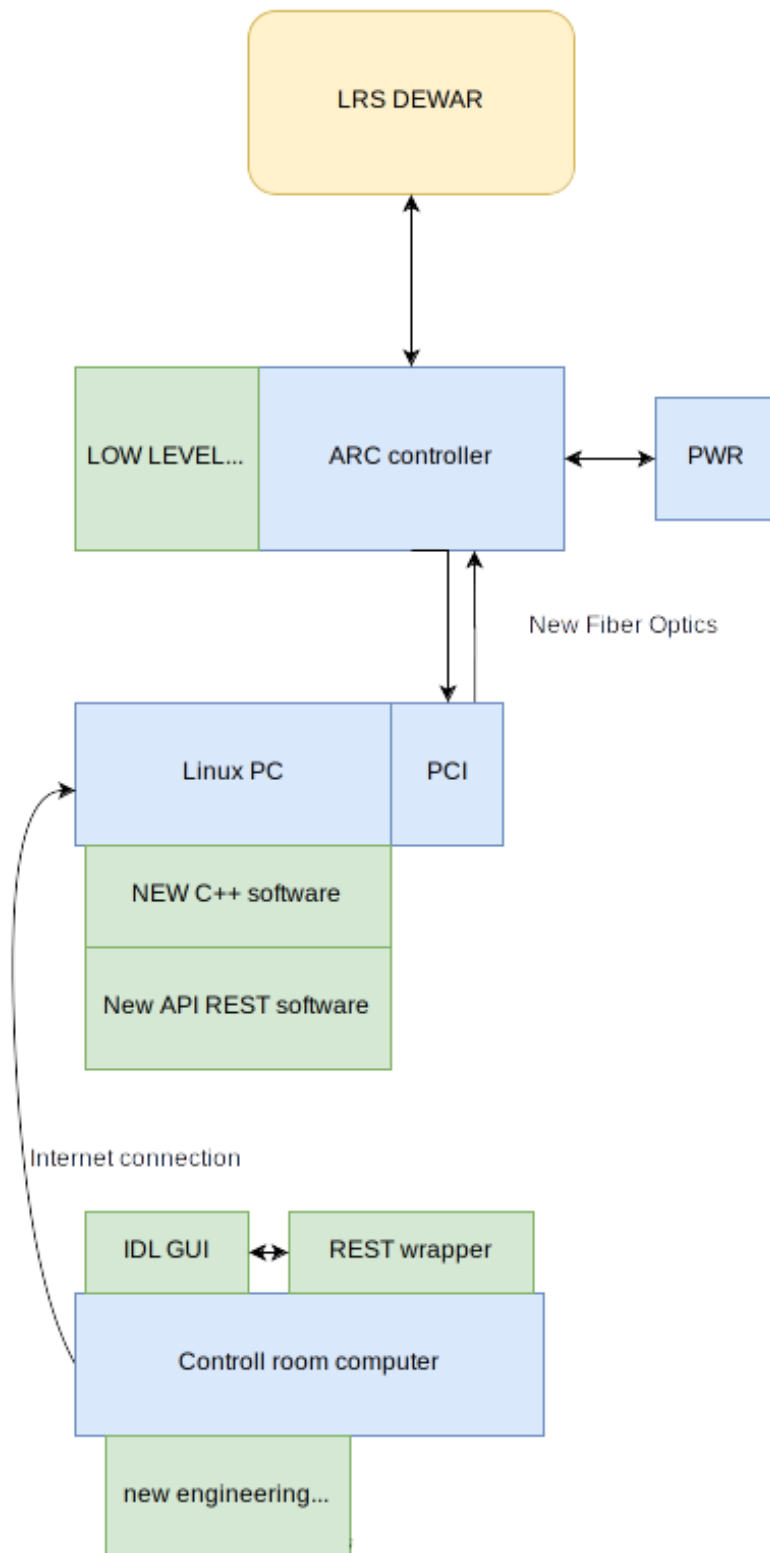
LRS DEWAR

LOW LEVEL...

ARC controller

PWR

New Fiber Optics

Linux PC

PCI

NEW C++ software

New API REST software

Internet connection

IDL GUI

REST wrapper

Controll room computer

new engineering...